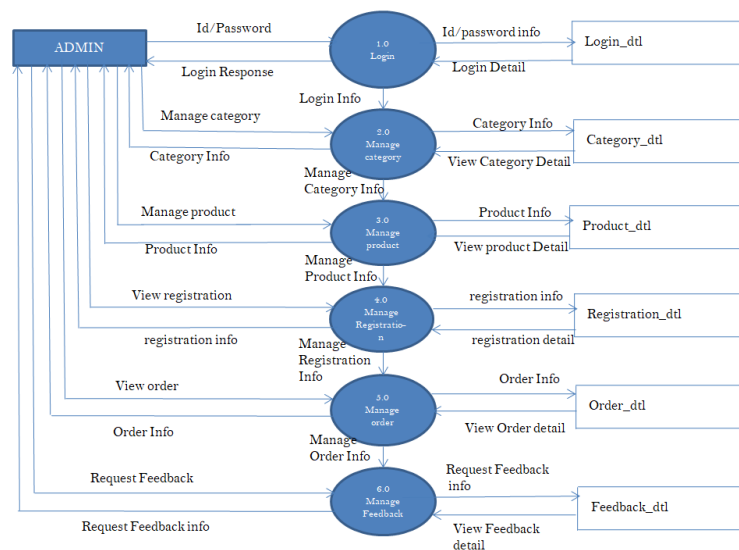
ADMIN

Id/Password

Login Response

1.0
Login

Id/password info

Login Detail

Login_dtl

Login Info

Manage category

Category Info

2.0
Manage category

Category Info

View Category Detail

Category_dtl

Manage Category Info

Manage product

Product Info

3.0
Manage product

Product Info

View product Detail

Product_dtl

Manage Product Info

View registration

registration info

4.0
Manage Registration

registration info

registration detail

Registration_dtl

Manage Registration Info

View order

Order Info

5.0
Manage order

Order Info

View Order detail

Order_dtl

Manage Order Info

Request Feedback

Request Feedback info

6.0
Manage Feedback

Request Feedback info

View Feedback detail

Feedback_dtl